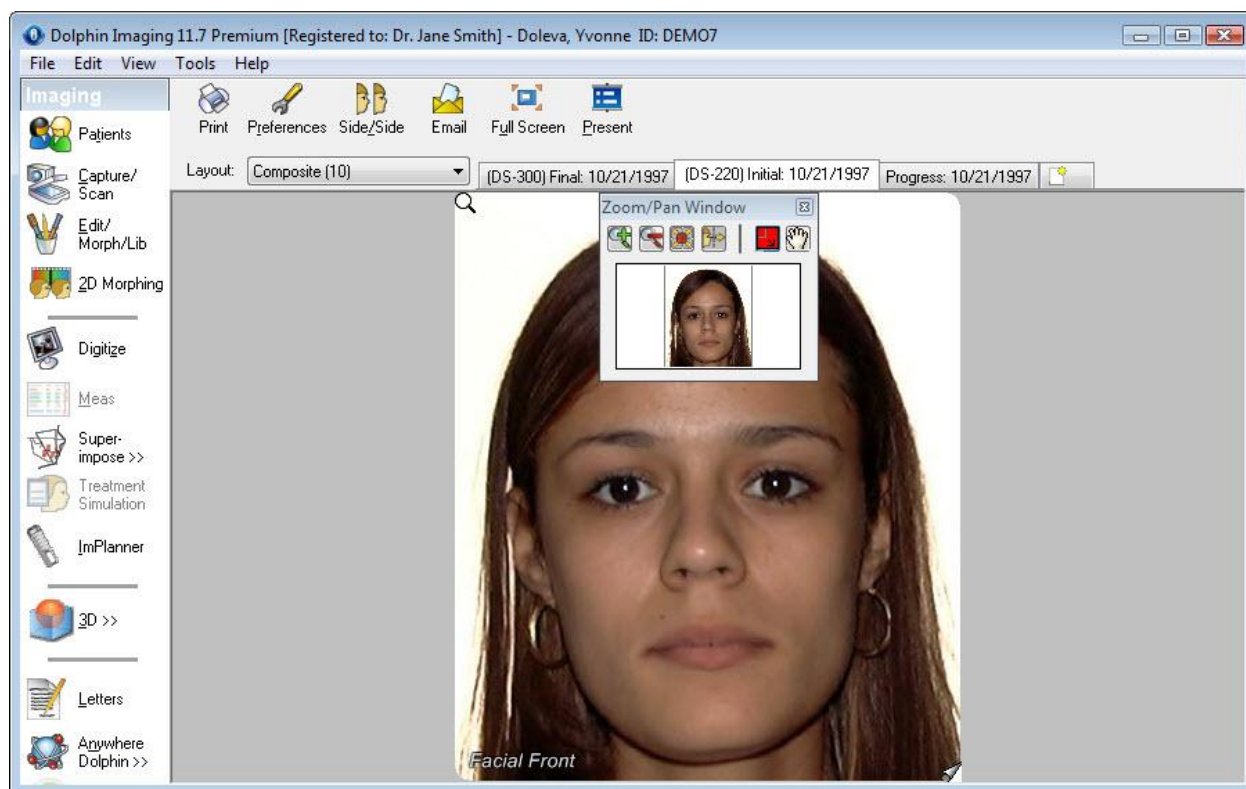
Dolphin Imaging 11.7 Premium [Registered to: Dr. Jane Smith] - Doleva, Yvonne ID: DEMO7

File Edit View Tools Help

Imaging

Patients

Capture/ Scan

Edit/ Morph/Lib

2D Morphing

Digitize

Meas

Super-impose >>

Treatment Simulation

ImPlanner

3D >>

Letters

Anywhere Dolphin >>

Print Preferences Side/Side Email Full Screen Present

Layout: Composite (10)

(DS-300) Final: 10/21/1997 (DS-220) Initial: 10/21/1997 Progress: 10/21/1997

Zoom/Pan Window

Facial Front